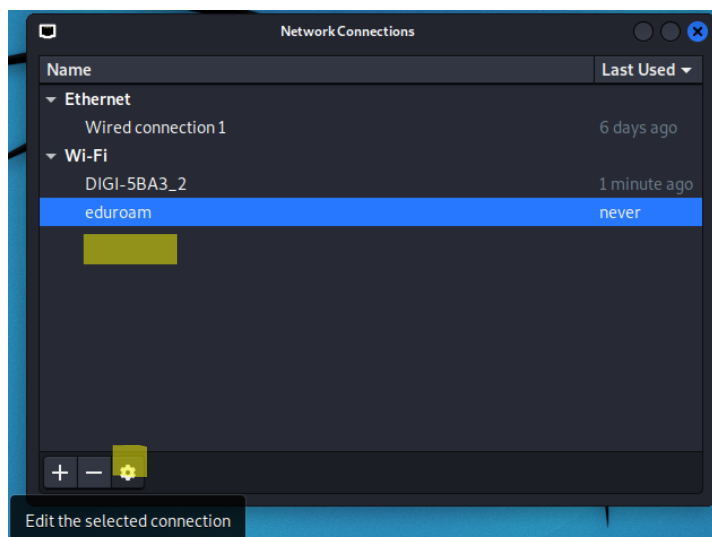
Network Connections

| Name | Last Used |
|---|---|
| Ethernet | |
| Wired connection 1 | 6 days ago |
| Wi-Fi | |
| DIGI-5BA3_2 | 1 minute ago |
| eduroam | never |

+ −

Edit the selected connection